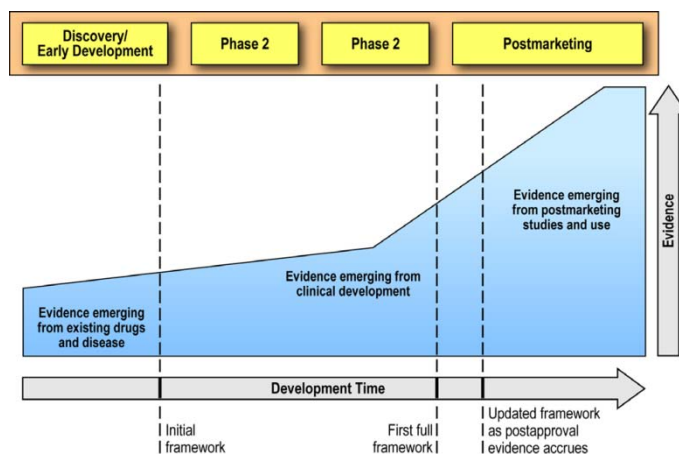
Discovery/ Early Development

Phase 2

Phase 2

Postmarketing

Evidence emerging from postmarketing studies and use

Evidence

Evidence emerging from clinical development

Evidence emerging from existing drugs and disease

Development Time

Initial framework

First full framework

Updated framework as postapproval evidence accrues